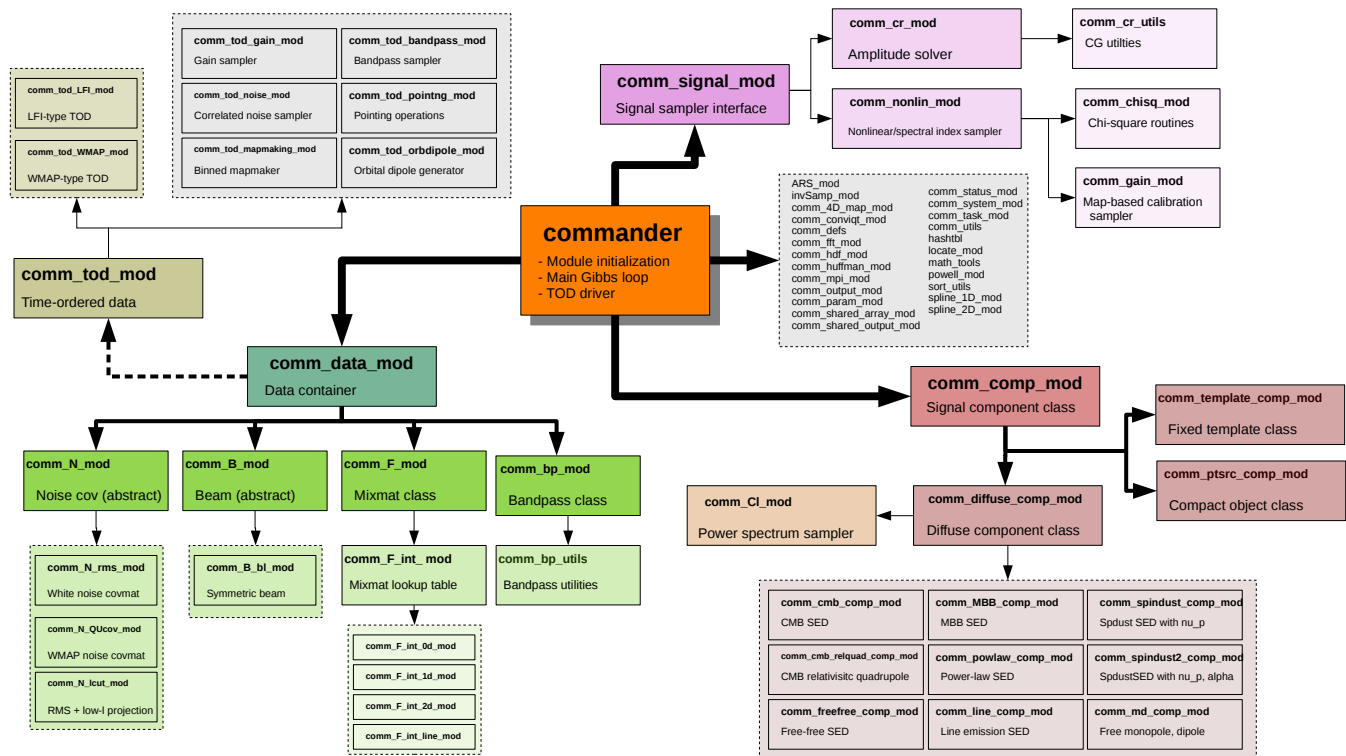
comm_tod_gain_mod
Gain sampler

comm_tod_bandpass_mod
Bandpass sampler

comm_tod_noise_mod
Correlated noise sampler

comm_tod_pointng_mod
Pointing operations

comm_tod_mapmaking_mod
Binned mapmaker

comm_tod_orbdipole_mod
Orbital dipole generator

comm_tod_LFI_mod
LFI-type TOD

comm_tod_WMAP_mod
WMAP-type TOD

comm_tod_mod
Time-ordered data

comm_signal_mod
Signal sampler interface

comm_cr_mod
Amplitude solver

comm_cr_utils
CG utilities

comm_nonlin_mod
Nonlinear/spectral index sampler

comm_chisq_mod
Chi-square routines

comm_gain_mod
Map-based calibration sampler

commander
- Module initialization
- Main Gibbs loop
- TOD driver

ARS_mod
invSamp_mod
comm_4D_map_mod
comm_conviqt_mod
comm_defs
comm_fft_mod
comm_hdf_mod
comm_huffman_mod
comm_mpi_mod
comm_output_mod
comm_param_mod
comm_shared_array_mod
comm_shared_output_mod

comm_status_mod
comm_system_mod
comm_task_mod
comm_utils
hashtbl
locate_mod
math_tools
powell_mod
sort_utils
spline_1D_mod
spline_2D_mod

comm_data_mod
Data container

comm_comp_mod
Signal component class

comm_template_comp_mod
Fixed template class

comm_ptsrc_comp_mod
Compact object class

comm_N_mod
Noise cov (abstract)

comm_B_mod
Beam (abstract)

comm_F_mod
Mixmat class

comm_bp_mod
Bandpass class

comm_Cl_mod
Power spectrum sampler

comm_diffuse_comp_mod
Diffuse component class

comm_N_rms_mod
White noise covmat

comm_N_QUcov_mod
WMAP noise covmat

comm_N_lcut_mod
RMS + low-l projection

comm_B_bl_mod
Symmetric beam

comm_F_int_mod
Mixmat lookup table

comm_F_int_0d_mod
comm_F_int_1d_mod
comm_F_int_2d_mod
comm_F_int_line_mod

comm_bp_utils
Bandpass utilities

comm_cmb_comp_mod
CMB SED

comm_MBB_comp_mod
MBB SED

comm_spindust_comp_mod
Spdust SED with nu_p

comm_cmb_relquad_comp_mod
CMB relativisitc quadrupole

comm_powlaw_comp_mod
Power-law SED

comm_spindust2_comp_mod
SpdustSED with nu_p, alpha

comm_freefree_comp_mod
Free-free SED

comm_line_comp_mod
Line emission SED

comm_md_comp_mod
Free monopole, dipole